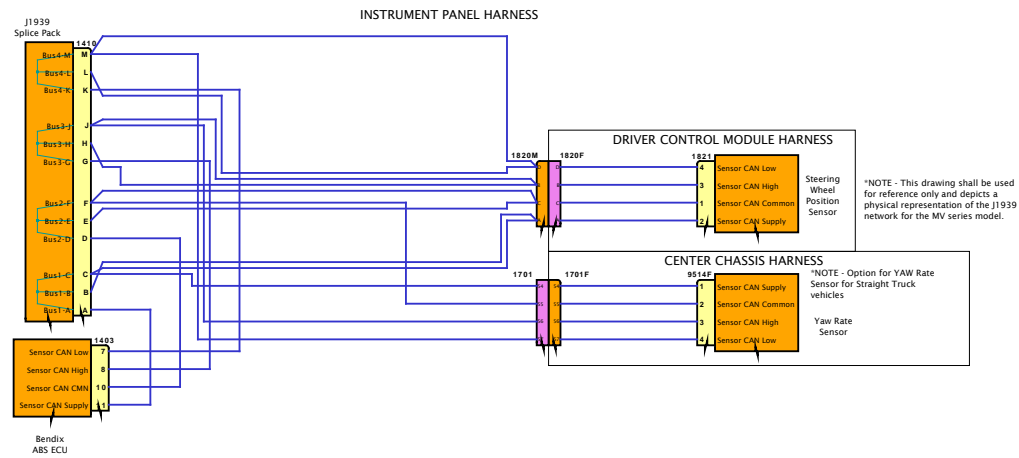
INSTRUMENT PANEL HARNESS

J1939
Splice Pack

1410

Bus4-M M
Bus4-L L
Bus4-K K
Bus3-J J
Bus3-H H
Bus3-G G
Bus2-F F
Bus2-E E
Bus2-D D
Bus1-C C
Bus1-B B
Bus1-A A

1403

Sensor CAN Low 7
Sensor CAN High 8
Sensor CAN CMN 10
Sensor CAN Supply 11

Bendix
ABS ECU

DRIVER CONTROL MODULE HARNESS

1820M 1820F

1821

4 Sensor CAN Low
3 Sensor CAN High
1 Sensor CAN Common
2 Sensor CAN Supply

Steering Wheel Position Sensor

*NOTE - This drawing shall be used for reference only and depicts a physical representation of the J1939 network for the MV series model.

CENTER CHASSIS HARNESS

1701 1701F

9514F

1 Sensor CAN Supply
2 Sensor CAN Common
3 Sensor CAN High
4 Sensor CAN Low

*NOTE - Option for YAW Rate Sensor for Straight Truck vehicles

Yaw Rate Sensor